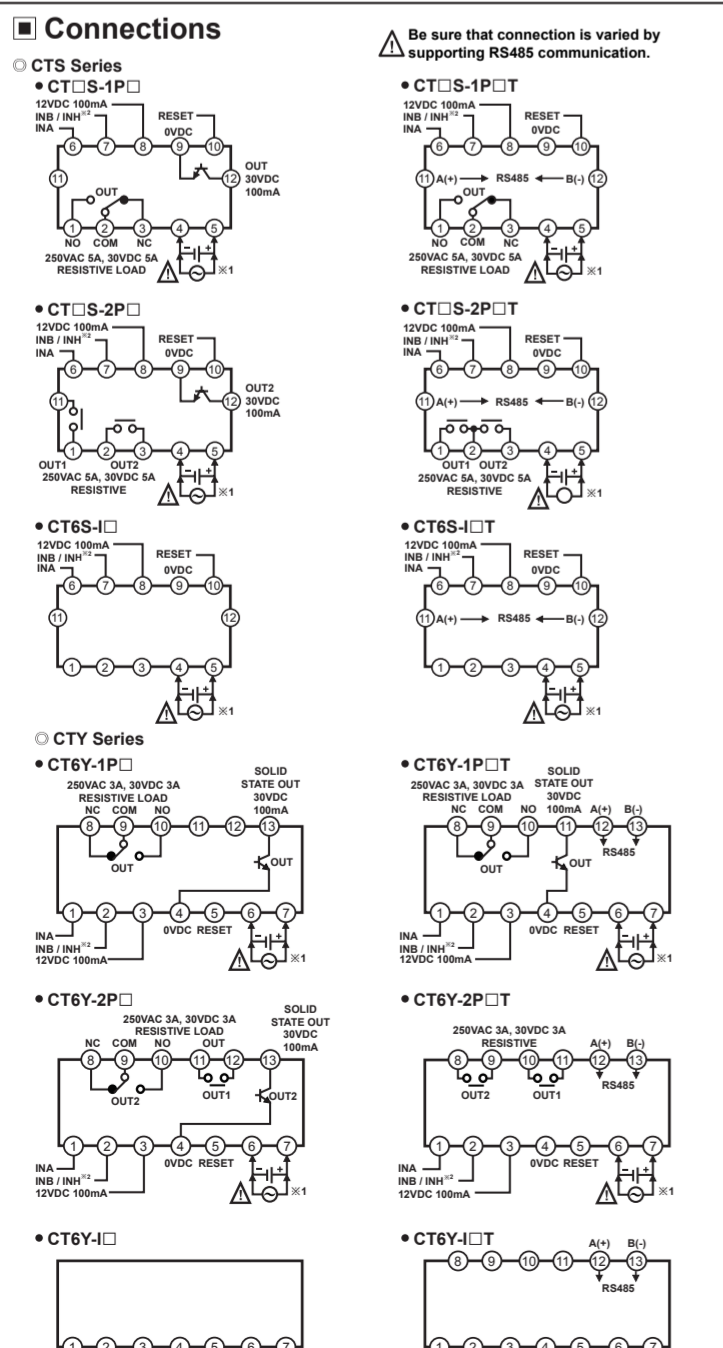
■ Connections

⚠ Be sure that connection is varied by supporting RS485 communication.

◎ CTS Series

• CT□S-1P□

12VDC 100mA
INB / INH※2
INA
RESET
0VDC
6 7 8 9 10
11
12
OUT 30VDC 100mA
OUT
1 2 3 4 5
NO COM NC
250VAC 5A, 30VDC 5A RESISTIVE LOAD
※1

• CT□S-1P□T

12VDC 100mA
INB / INH※2
INA
RESET
0VDC
6 7 8 9 10
11 A(+) → RS485 ← B(-) 12
OUT
1 2 3 4 5
NO COM NC
250VAC 5A, 30VDC 5A RESISTIVE LOAD
※1

• CT□S-2P□

12VDC 100mA
INB / INH※2
INA
RESET
0VDC
6 7 8 9 10
11
12
OUT2 30VDC 100mA
1 2 3 4 5
OUT1 OUT2
250VAC 5A, 30VDC 5A RESISTIVE
※1

• CT□S-2P□T

12VDC 100mA
INB / INH※2
INA
RESET
0VDC
6 7 8 9 10
11 A(+) → RS485 ← B(-) 12
1 2 3 4 5
OUT1 OUT2
250VAC 5A, 30VDC 5A RESISTIVE
※1

• CT6S-I□

12VDC 100mA
INB / INH※2
INA
RESET
0VDC
6 7 8 9 10
11
12
1 2 3 4 5
※1

• CT6S-I□T

12VDC 100mA
INB / INH※2
INA
RESET
0VDC
6 7 8 9 10
11 A(+) → RS485 ← B(-) 12
1 2 3 4 5
※1

◎ CTY Series

• CT6Y-1P□

250VAC 3A, 30VDC 3A RESISTIVE LOAD
SOLID STATE OUT 30VDC 100mA
NC COM NO
8 9 10 11 12 13
OUT
OUT
1 2 3 4 5 6 7
0VDC RESET
INA
INB / INH※2
12VDC 100mA
※1

• CT6Y-1P□T

250VAC 3A, 30VDC 3A RESISTIVE LOAD
SOLID STATE OUT 30VDC 100mA
NC COM NO
A(+) B(-)
8 9 10 11 12 13
RS485
OUT
OUT
1 2 3 4 5 6 7
0VDC RESET
INA
INB / INH※2
12VDC 100mA
※1

• CT6Y-2P□

250VAC 3A, 30VDC 3A RESISTIVE LOAD
SOLID STATE OUT 30VDC 100mA
NC COM NO OUT
8 9 10 11 12 13
OUT2
OUT1
OUT2
1 2 3 4 5 6 7
0VDC RESET
INA
INB / INH※2
12VDC 100mA
※1

• CT6Y-2P□T

250VAC 3A, 30VDC 3A RESISTIVE
A(+) B(-)
8 9 10 11 12 13
RS485
OUT2
OUT1
1 2 3 4 5 6 7
0VDC RESET
INA
INB / INH※2
12VDC 100mA
※1

• CT6Y-I□

1 2 3 4 5 6 7

• CT6Y-I□T

A(+) B(-)
8 9 10 11 12 13
RS485
1 2 3 4 5 6 7